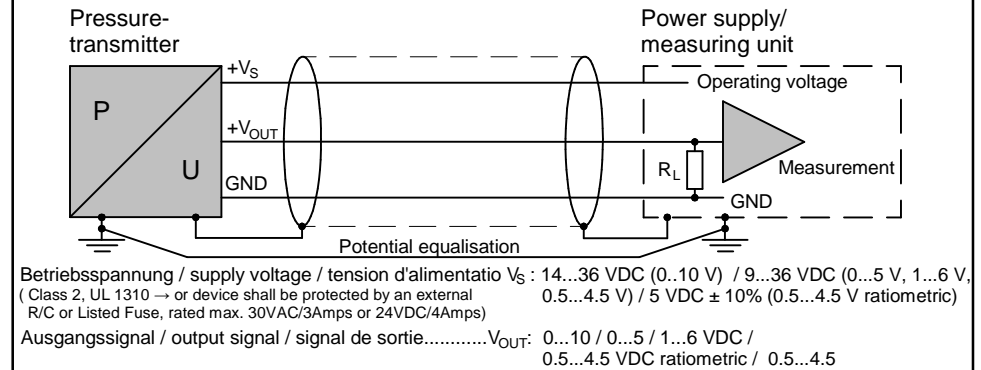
Pressure-transmitter

Power supply/ measuring unit

$+V_S$

Operating voltage

P

$+V_{OUT}$

U

GND

$R_L$

Measurement

GND

Potential equalisation

Betriebsspannung / supply voltage / tension d'alimentatio $V_S$ : 14...36 VDC (0..10 V) / 9...36 VDC (0...5 V, 1...6 V, 0.5...4.5 V) / 5 VDC ± 10% (0.5...4.5 V ratiometric)

( Class 2, UL 1310 → or device shall be protected by an external R/C or Listed Fuse, rated max. 30VAC/3Amps or 24VDC/4Amps)

Ausgangssignal / output signal / signal de sortie............$V_{OUT}$: 0...10 / 0...5 / 1...6 VDC / 0.5...4.5 VDC ratiometric / 0.5...4.5